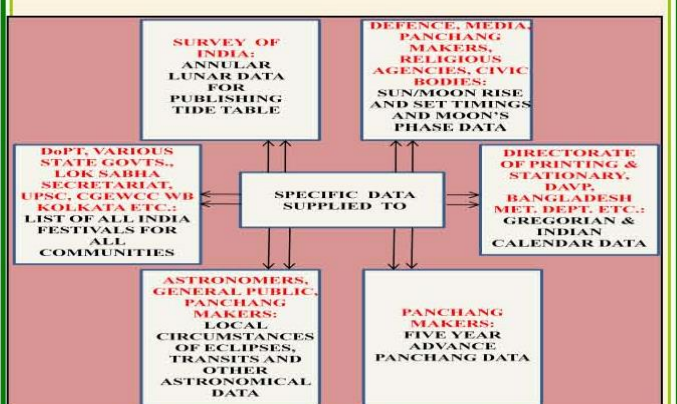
SURVEY OF INDIA:
ANNULAR LUNAR DATA FOR PUBLISHING TIDE TABLE

DEFENCE, MEDIA, PANCHANG MAKERS, RELIGIOUS AGENCIES, CIVIC BODIES:
SUN/MOON RISE AND SET TIMINGS AND MOON'S PHASE DATA

DoPT, VARIOUS STATE GOVTS., LOK SABHA SECRETARIAT, UPSC, CGEWCC WB KOLKATA ETC.:
LIST OF ALL INDIA FESTIVALS FOR ALL COMMUNITIES

SPECIFIC DATA SUPPLIED TO

DIRECTORATE OF PRINTING & STATIONARY, DAVP, BANGLADESH MET. DEPT. ETC.:
GREGORIAN & INDIAN CALENDAR DATA

ASTRONOMERS, GENERAL PUBLIC, PANCHANG MAKERS:
LOCAL CIRCUMSTANCES OF ECLIPSES, TRANSITS AND OTHER ASTRONOMICAL DATA

PANCHANG MAKERS:
FIVE YEAR ADVANCE PANCHANG DATA